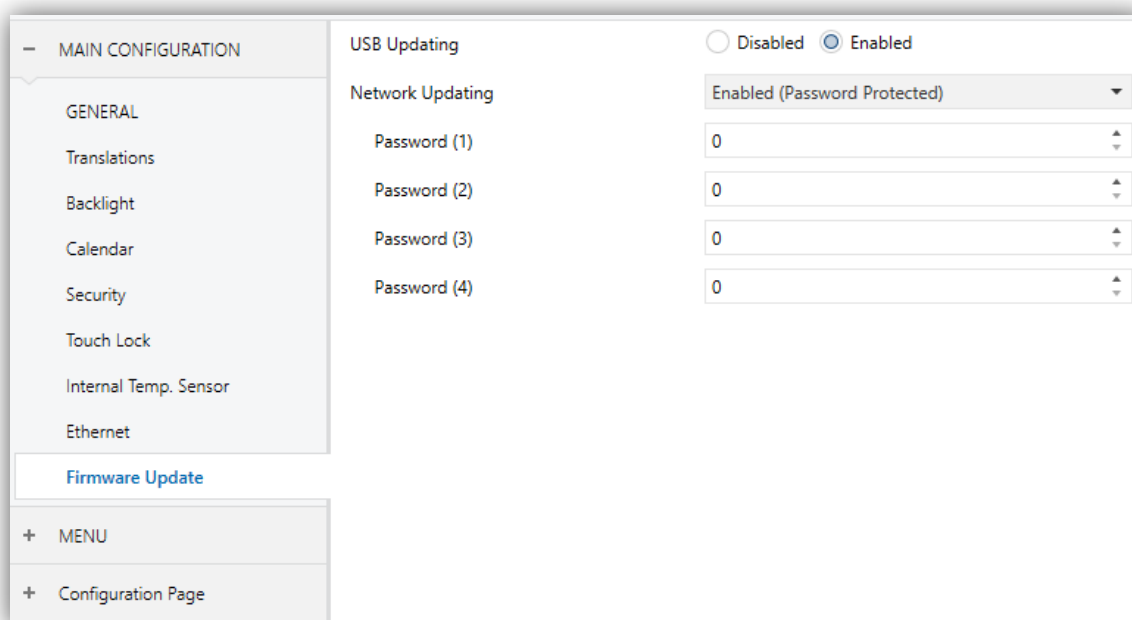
− MAIN CONFIGURATION

GENERAL

Translations

Backlight

Calendar

Security

Touch Lock

Internal Temp. Sensor

Ethernet

Firmware Update

+ MENU

+ Configuration Page

USB Updating Disabled Enabled

Network Updating Enabled (Password Protected)

Password (1) 0

Password (2) 0

Password (3) 0

Password (4) 0